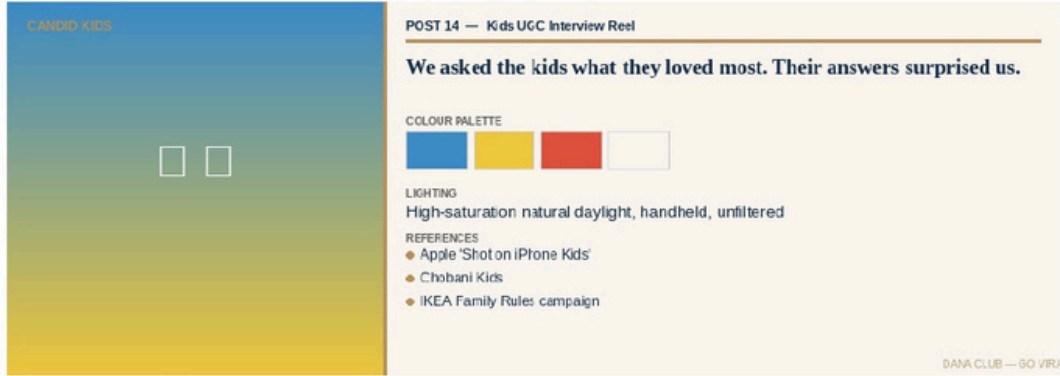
CANDID KIDS

POST 14 — Kids UGC Interview Reel

We asked the kids what they loved most. Their answers surprised us.

COLOUR PALETTE

LIGHTING

High-saturation natural daylight, handheld, unfiltered

REFERENCES

- Apple 'Shot on iPhone Kids'
- Chobani Kids
- IKEA Family Rules campaign

DANA CLUB — GO VIRA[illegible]